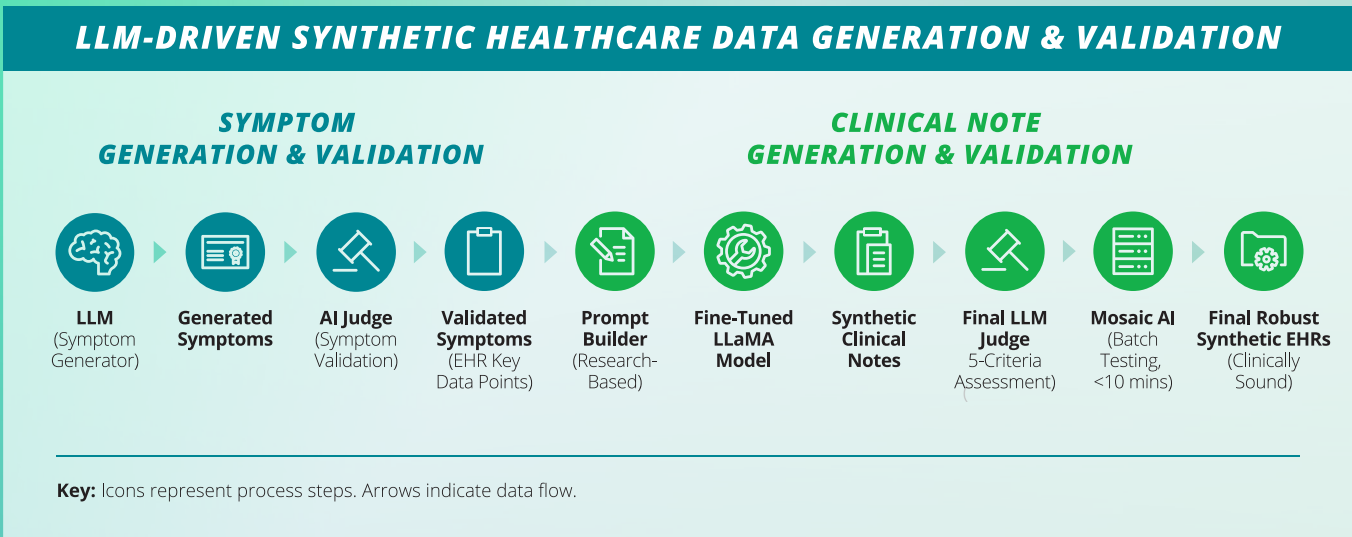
LLM-DRIVEN SYNTHETIC HEALTHCARE DATA GENERATION & VALIDATION

SYMPTOM GENERATION & VALIDATION

CLINICAL NOTE GENERATION & VALIDATION

LLM (Symptom Generator)

Generated Symptoms

AI Judge (Symptom Validation)

Validated Symptoms (EHR Key Data Points)

Prompt Builder (Research-Based)

Fine-Tuned LLaMA Model

Synthetic Clinical Notes

Final LLM Judge 5-Criteria Assessment)

Mosaic AI (Batch Testing, <10 mins)

Final Robust Synthetic EHRs (Clinically Sound)

Key: Icons represent process steps. Arrows indicate data flow.